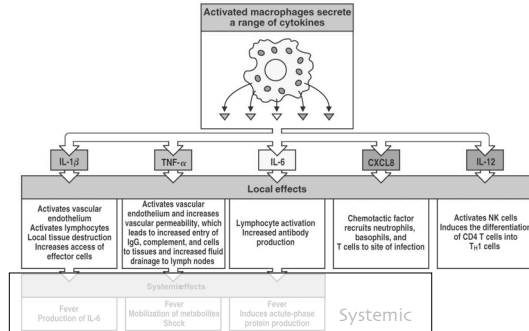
Activated macrophages secrete a range of cytokines

IL-1$\beta$

TNF-$\alpha$

IL-6

CXCL8

IL-12

Local effects

Activates vascular endothelium
Activates lymphocytes
Local tissue destruction
Increases access of effector cells

Activates vascular endothelium and increases vascular permeability, which leads to increased entry of IgG, complement, and cells to tissues and increased fluid drainage to lymph nodes

Lymphocyte activation
Increased antibody production

Chemotactic factor recruits neutrophils, basophils, and T cells to site of infection

Activates NK cells
Induces the differentiation of CD4 T cells into $T_H1$ cells

Systemic effects

Fever
Production of IL-6

Fever
Mobilization of metabolites
Shock

Fever
Induces acute-phase protein production

Systemic